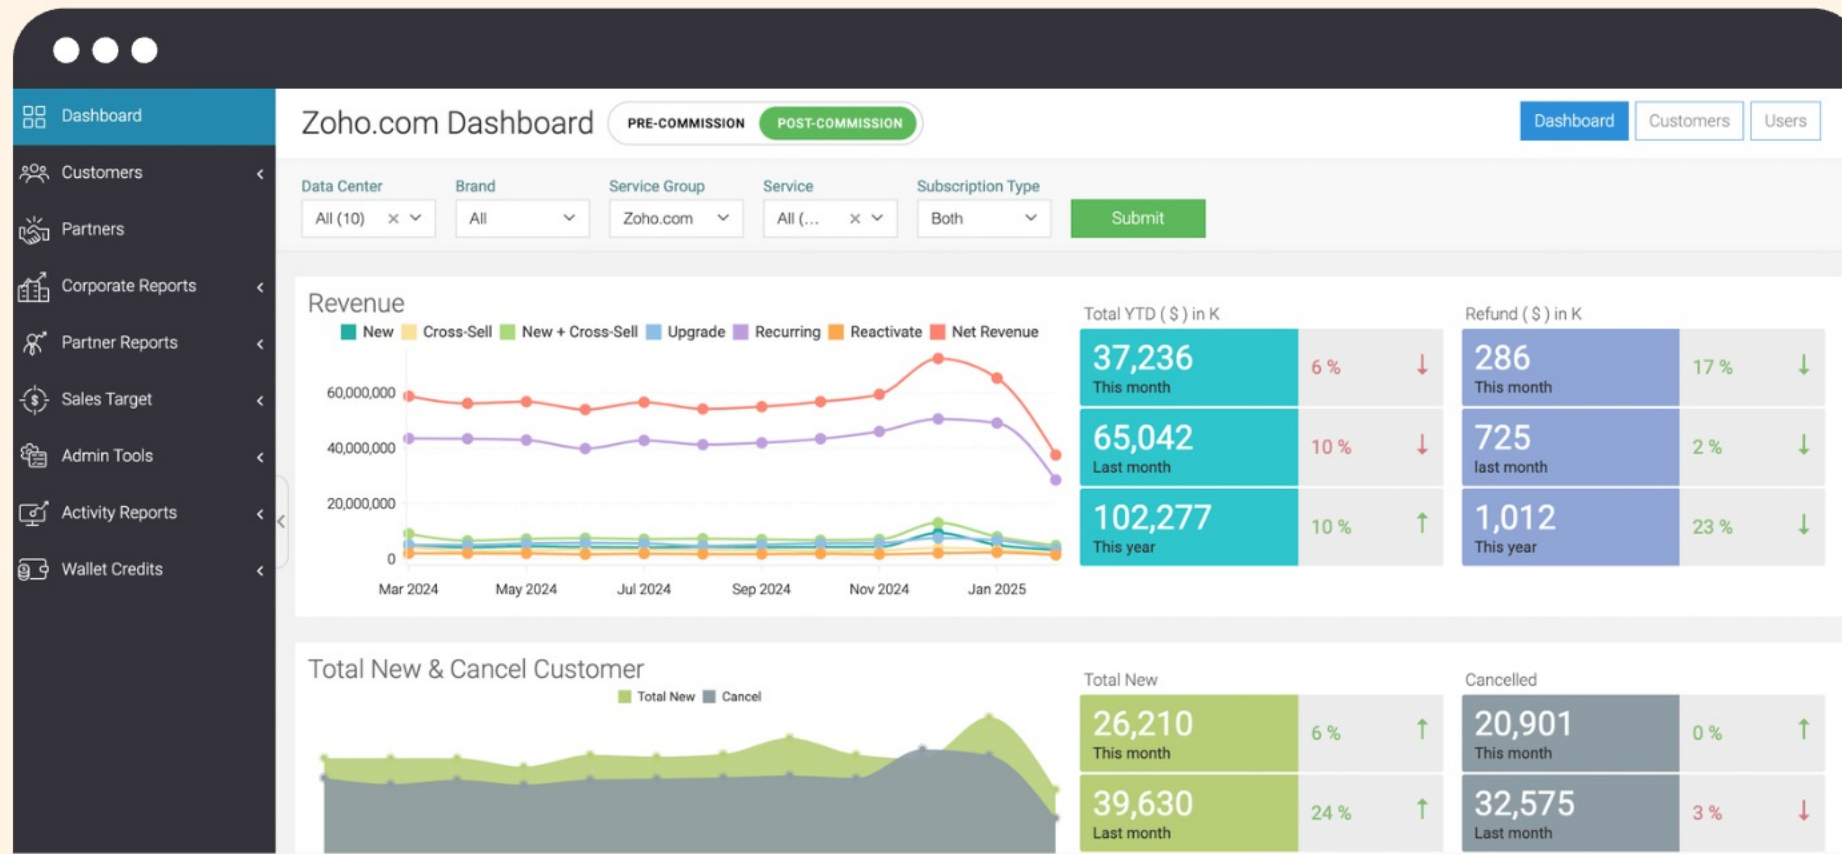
Dashboard
Customers
Partners
Corporate Reports
Partner Reports
Sales Target
Admin Tools
Activity Reports
Wallet Credits

Zoho.com Dashboard PRE-COMMISSION POST-COMMISSION

Dashboard Customers Users

Data Center All (10)
Brand All
Service Group Zoho.com
Service All (...
Subscription Type Both
Submit

Revenue
New Cross-Sell New + Cross-Sell Upgrade Recurring Reactivate Net Revenue

60,000,000
40,000,000
20,000,000
0
Mar 2024 May 2024 Jul 2024 Sep 2024 Nov 2024 Jan 2025

Total YTD ( $ ) in K
37,236 This month 6 %
65,042 Last month 10 %
102,277 This year 10 %

Refund ( $ ) in K
286 This month 17 %
725 last month 2 %
1,012 This year 23 %

Total New & Cancel Customer
Total New Cancel

Total New
26,210 This month 6 %
39,630 Last month 24 %

Cancelled
20,901 This month 0 %
32,575 Last month 3 %